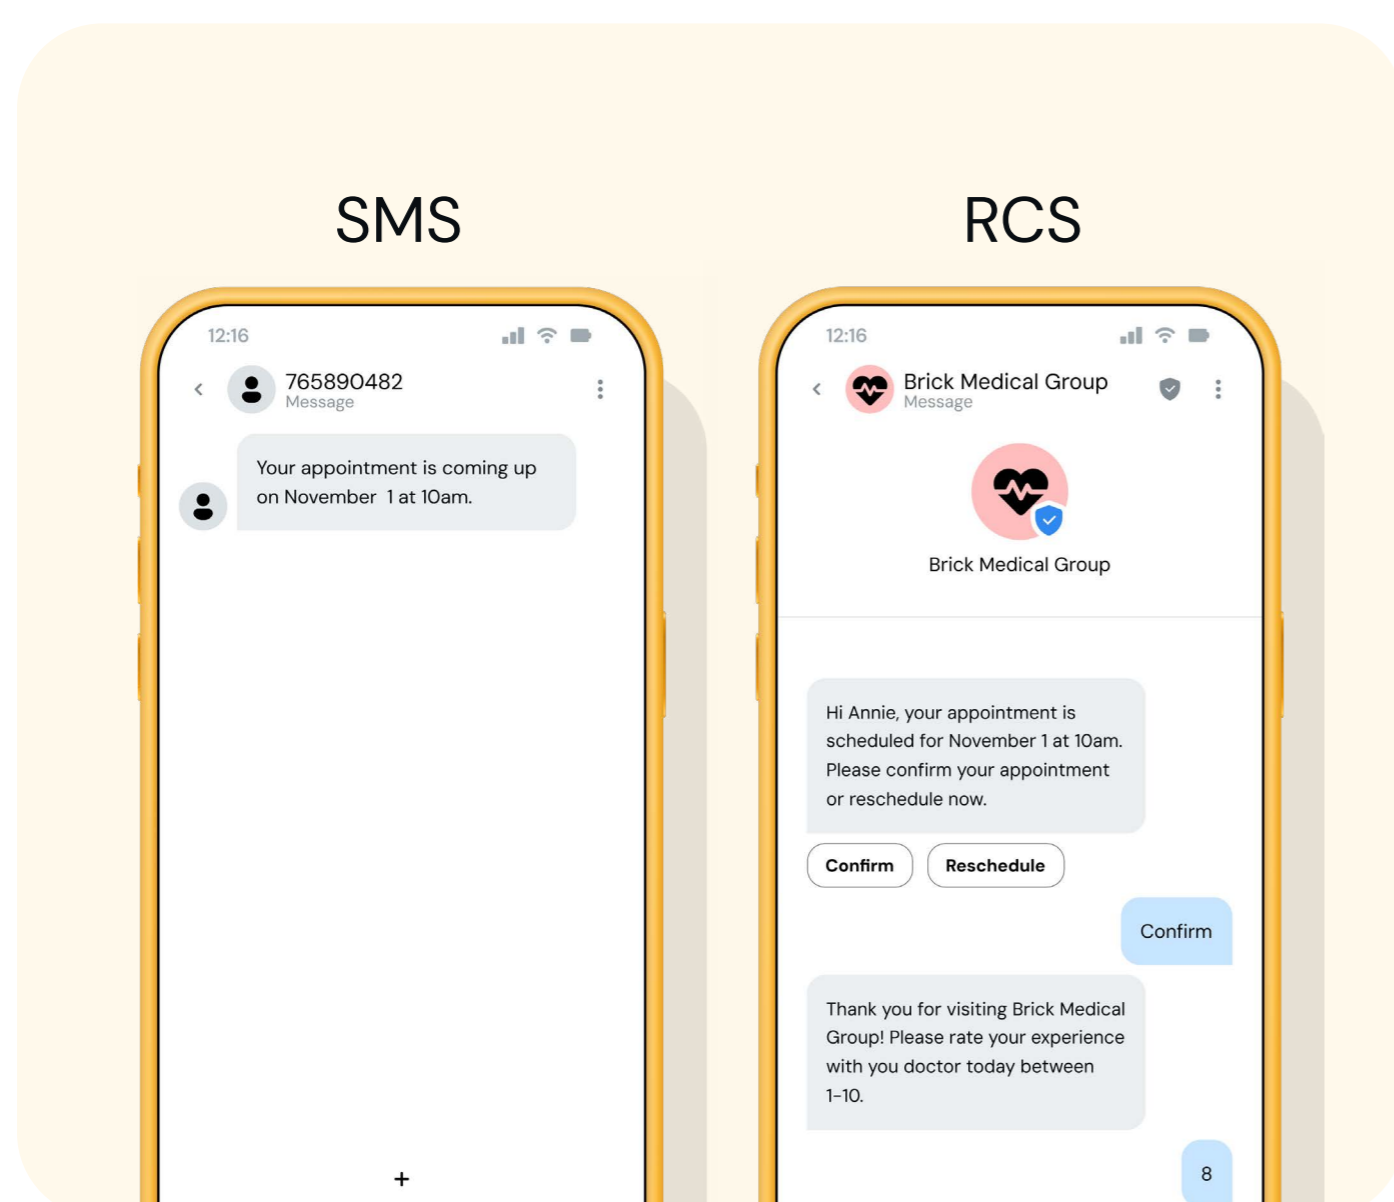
SMS

12:16

765890482
Message

Your appointment is coming up on November 1 at 10am.

+

RCS

12:16

Brick Medical Group
Message

Brick Medical Group

Hi Annie, your appointment is scheduled for November 1 at 10am. Please confirm your appointment or reschedule now.

Confirm

Reschedule

Confirm

Thank you for visiting Brick Medical Group! Please rate your experience with you doctor today between 1-10.

8